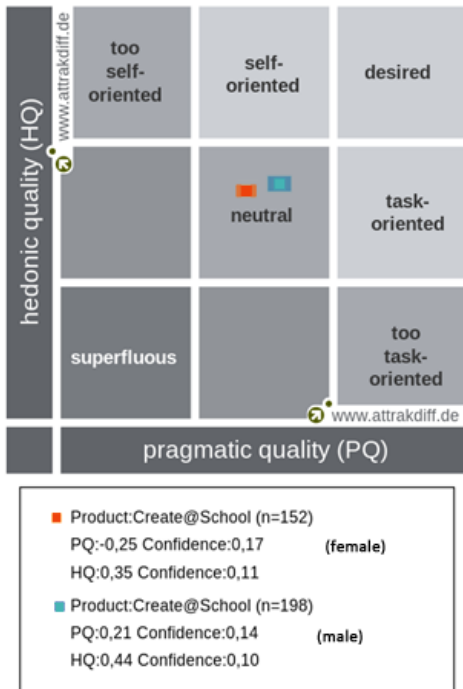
hedonic quality (HQ)

www.attrakdiff.de

too self-oriented

self-oriented

desired

neutral

task-oriented

superfluous

too task-oriented

www.attrakdiff.de

pragmatic quality (PQ)

Product:Create@School (n=152)
PQ:-0,25 Confidence:0,17 (female)
HQ:0,35 Confidence:0,11

Product:Create@School (n=198)
PQ:0,21 Confidence:0,14 (male)
HQ:0,44 Confidence:0,10